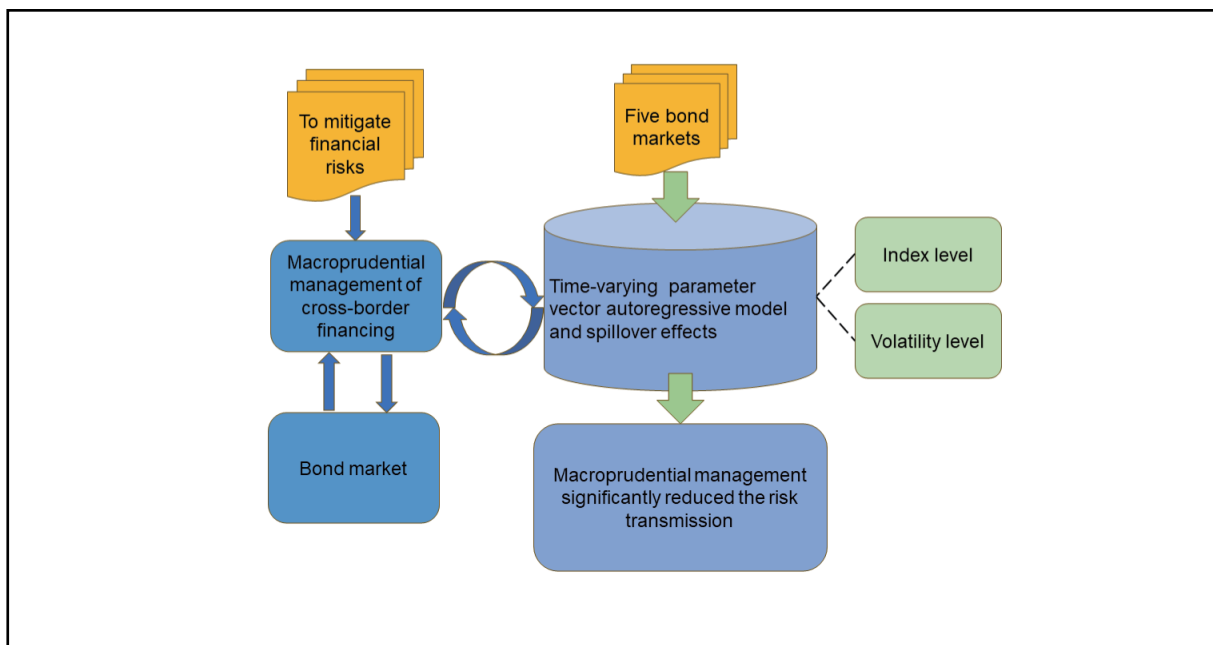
To mitigate financial risks

Five bond markets

Macroprudential management of cross-border financing

Time-varying parameter vector autoregressive model and spillover effects

Index level

Volatility level

Bond market

Macroprudential management significantly reduced the risk transmission